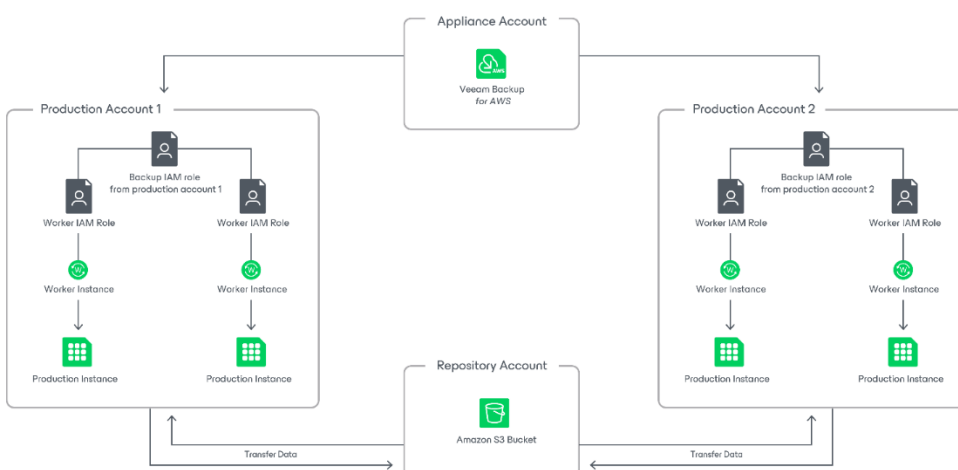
Appliance Account

AWS

Veeam Backup for AWS

Production Account 1

Backup IAM role from production account 1

Worker IAM Role

Worker IAM Role

Worker Instance

Worker Instance

Production Instance

Production Instance

Production Account 2

Backup IAM role from production account 2

Worker IAM Role

Worker IAM Role

Worker Instance

Worker Instance

Production Instance

Production Instance

Repository Account

Amazon S3 Bucket

Transfer Data

Transfer Data